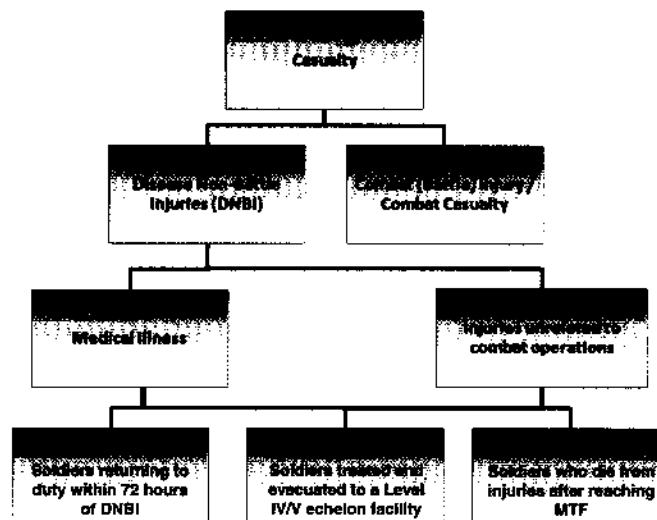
Casualty

Disease non-battle injuries (DNBI)

Combat (hostile) injury/ Combat Casualty

Medical illness

Injuries unrelated to combat operations

Soldiers returning to duty within 72 hours of DNBI

Soldiers treated and evacuated to a Level IV/V echelon facility

Soldiers who die from injuries after reaching MTF